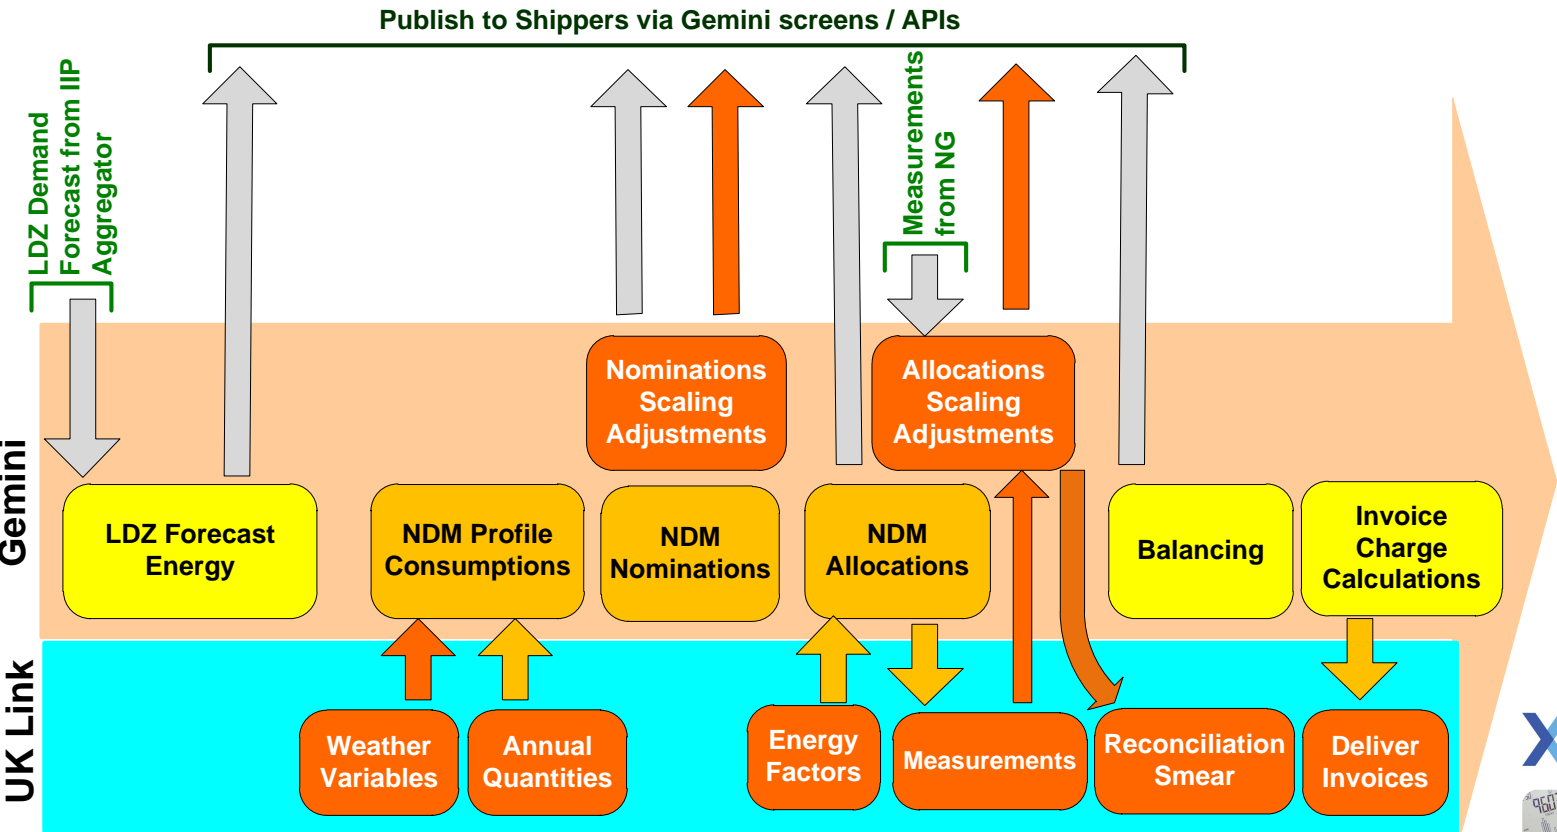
Publish to Shippers via Gemini screens / APIs

LDZ Demand Forecast from IIP Aggregator

Measurements from NG

Gemini

UK Link

Nominations Scaling Adjustments

Allocations Scaling Adjustments

LDZ Forecast Energy

NDM Profile Consumptions

NDM Nominations

NDM Allocations

Balancing

Invoice Charge Calculations

Weather Variables

Annual Quantities

Energy Factors

Measurements

Reconciliation Smear

Deliver Invoices